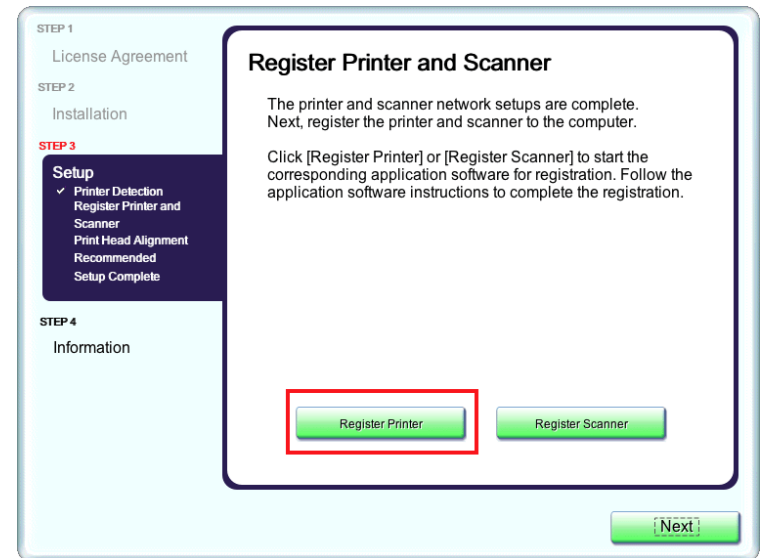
STEP 1
License Agreement
STEP 2
Installation
STEP 3
Setup
✓ Printer Detection
Register Printer and Scanner
Print Head Alignment
Recommended
Setup Complete
STEP 4
Information

Register Printer and Scanner

The printer and scanner network setups are complete. Next, register the printer and scanner to the computer.

Click [Register Printer] or [Register Scanner] to start the corresponding application software for registration. Follow the application software instructions to complete the registration.

Register Printer
Register Scanner

Next